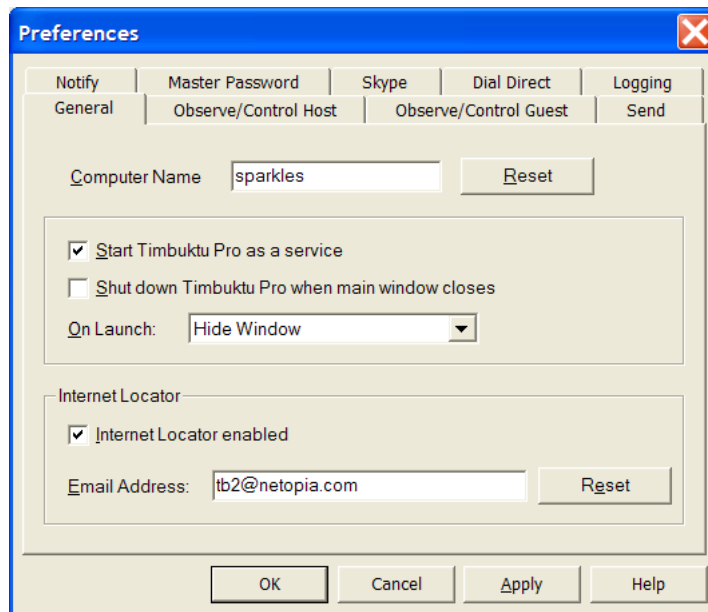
Preferences

Notify
Master Password
Skype
Dial Direct
Logging
General
Observe/Control Host
Observe/Control Guest
Send

Computer Name sparkles Reset

Start Timbuktu Pro as a service
Shut down Timbuktu Pro when main window closes
On Launch: Hide Window

Internet Locator
Internet Locator enabled
Email Address: tb2@netopia.com Reset

OK Cancel Apply Help